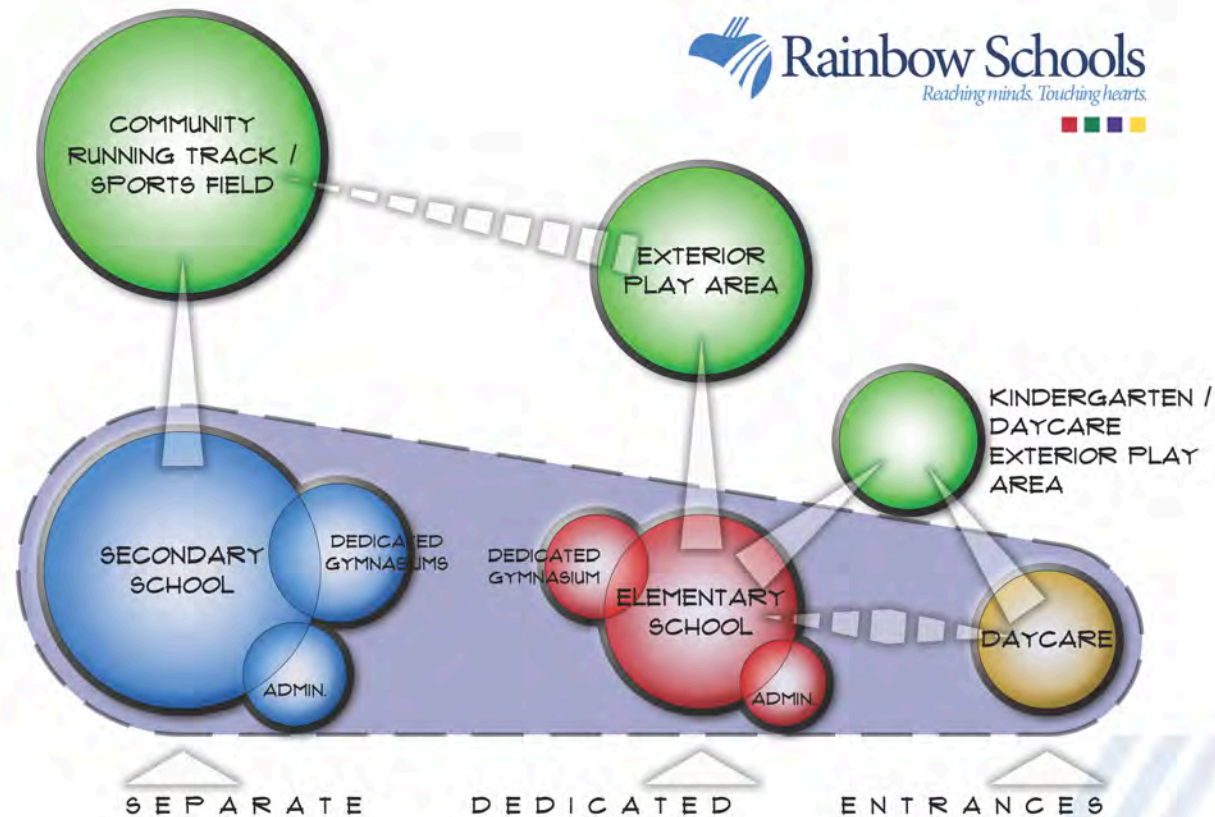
Rainbow Schools
Reaching minds. Touching hearts.

COMMUNITY RUNNING TRACK / SPORTS FIELD

EXTERIOR PLAY AREA

KINDERGARTEN / DAYCARE EXTERIOR PLAY AREA

SECONDARY SCHOOL

DEDICATED GYMNASIUMS

ADMIN.

DEDICATED GYMNASIUM

ELEMENTARY SCHOOL

ADMIN.

DAYCARE

SEPARATE DEDICATED ENTRANCES